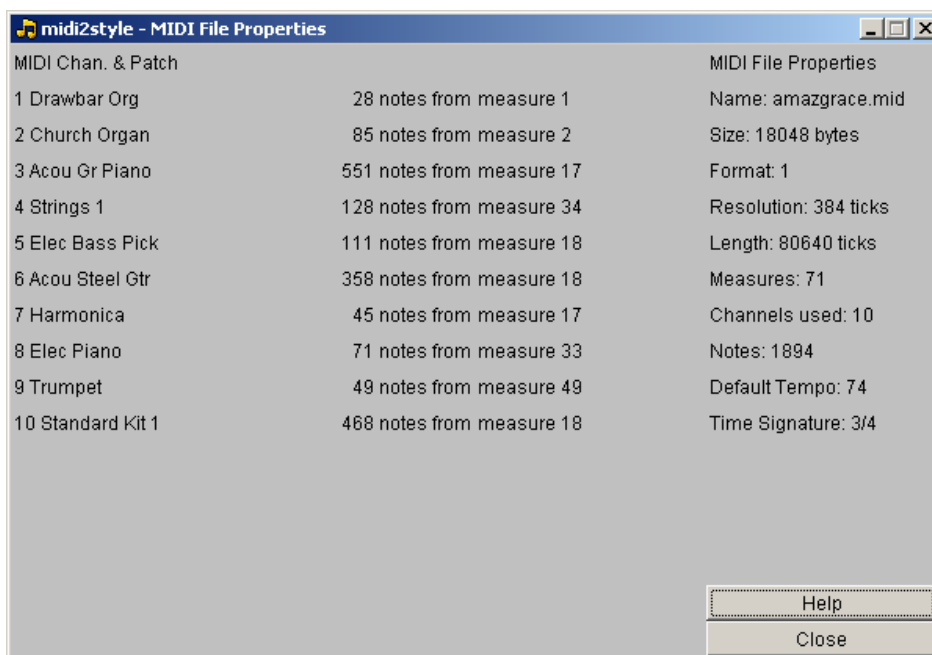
midi2style - MIDI File Properties

MIDI Chan. & Patch

1 Drawbar Org
2 Church Organ
3 Acou Gr Piano
4 Strings 1
5 Elec Bass Pick
6 Acou Steel Gtr
7 Harmonica
8 Elec Piano
9 Trumpet
10 Standard Kit 1

28 notes from measure 1
85 notes from measure 2
551 notes from measure 17
128 notes from measure 34
111 notes from measure 18
358 notes from measure 18
45 notes from measure 17
71 notes from measure 33
49 notes from measure 49
468 notes from measure 18

MIDI File Properties

Name: amazgrace.mid
Size: 18048 bytes
Format: 1
Resolution: 384 ticks
Length: 80640 ticks
Measures: 71
Channels used: 10
Notes: 1894
Default Tempo: 74
Time Signature: 3/4

Help
Close